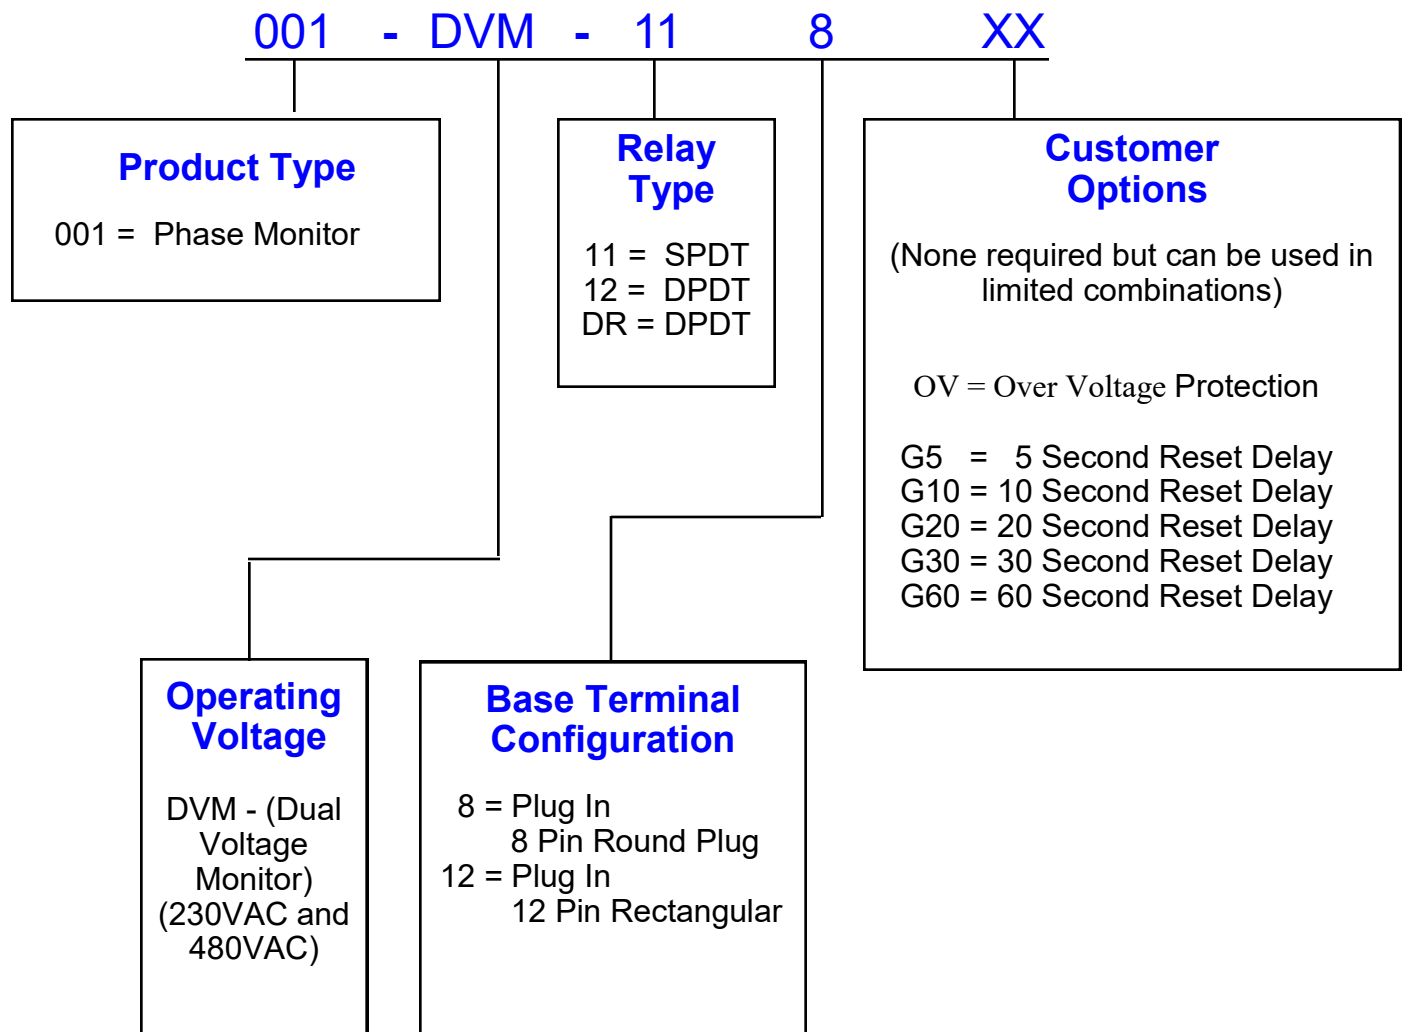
001 - DVM - 11 8 XX

Product Type

001 = Phase Monitor

Relay Type

11 = SPDT
12 = DPDT
DR = DPDT

Customer Options

(None required but can be used in limited combinations)

OV = Over Voltage Protection

G5 = 5 Second Reset Delay
G10 = 10 Second Reset Delay
G20 = 20 Second Reset Delay
G30 = 30 Second Reset Delay
G60 = 60 Second Reset Delay

Operating Voltage

DVM - (Dual Voltage Monitor) (230VAC and 480VAC)

Base Terminal Configuration

8 = Plug In
8 Pin Round Plug
12 = Plug In
12 Pin Rectangular